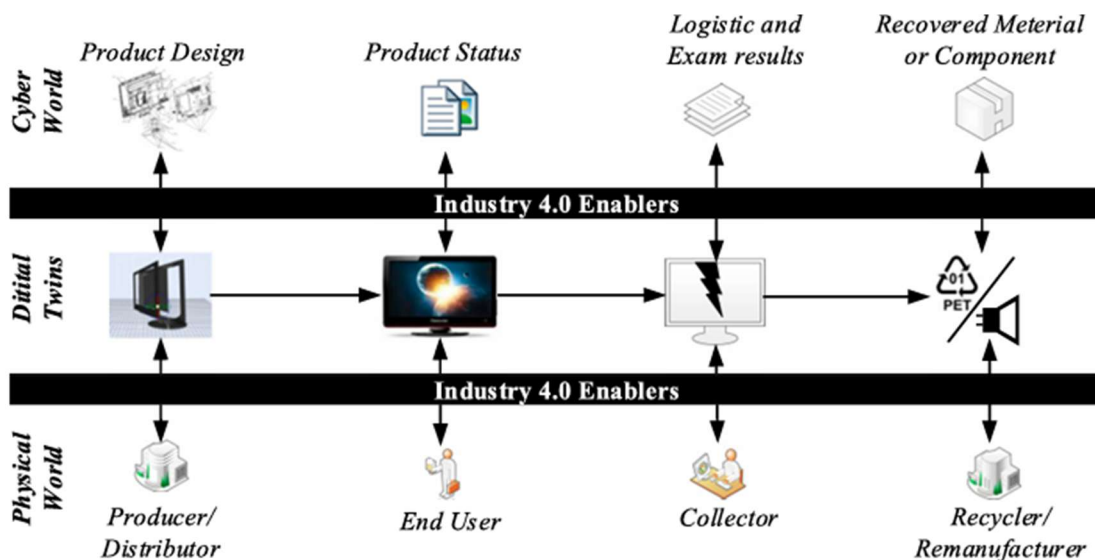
Cyber World

Product Design

Product Status

Logistic and Exam results

Recovered Meterial or Component

Industry 4.0 Enablers

Ditital Twins

01

PET

Industry 4.0 Enablers

Physical World

Producer/ Distributor

End User

Collector

Recycler/ Remanufacturer